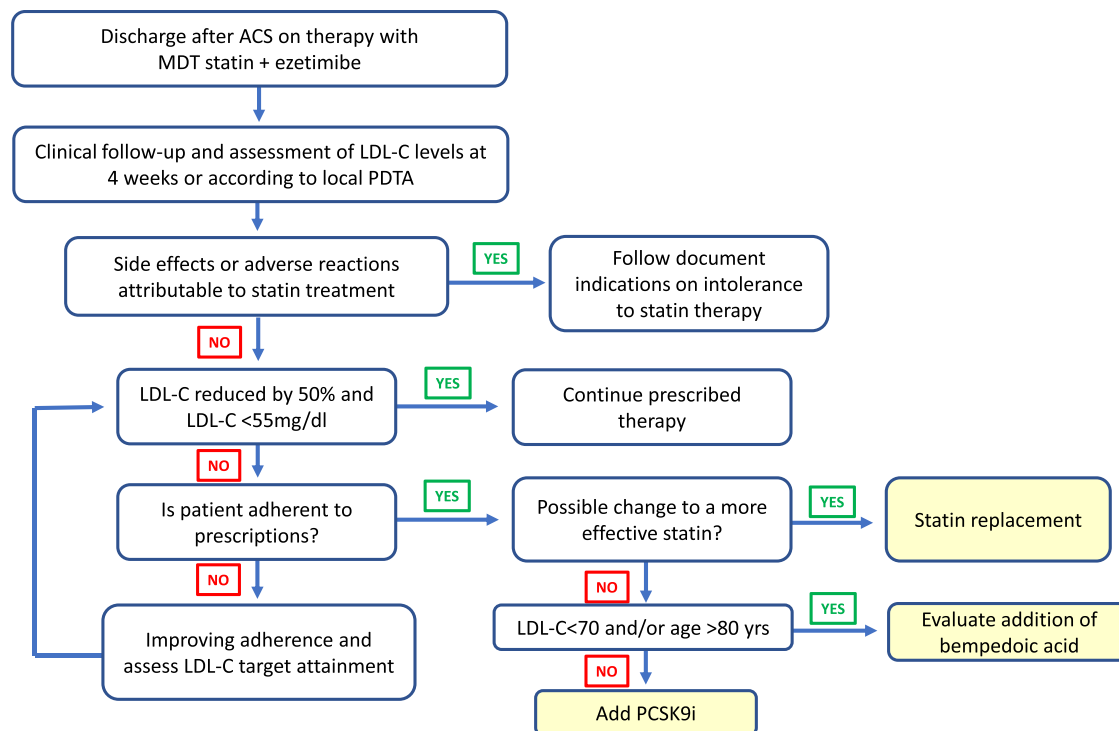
Discharge after ACS on therapy with MDT statin + ezetimibe

Clinical follow-up and assessment of LDL-C levels at 4 weeks or according to local PDTA

Side effects or adverse reactions attributable to statin treatment

YES

Follow document indications on intolerance to statin therapy

NO

LDL-C reduced by 50% and LDL-C <55mg/dl

YES

Continue prescribed therapy

NO

Is patient adherent to prescriptions?

YES

Possible change to a more effective statin?

YES

Statin replacement

NO

Improving adherence and assess LDL-C target attainment

NO

LDL-C<70 and/or age >80 yrs

YES

Evaluate addition of bempedoic acid

NO

Add PCSK9i